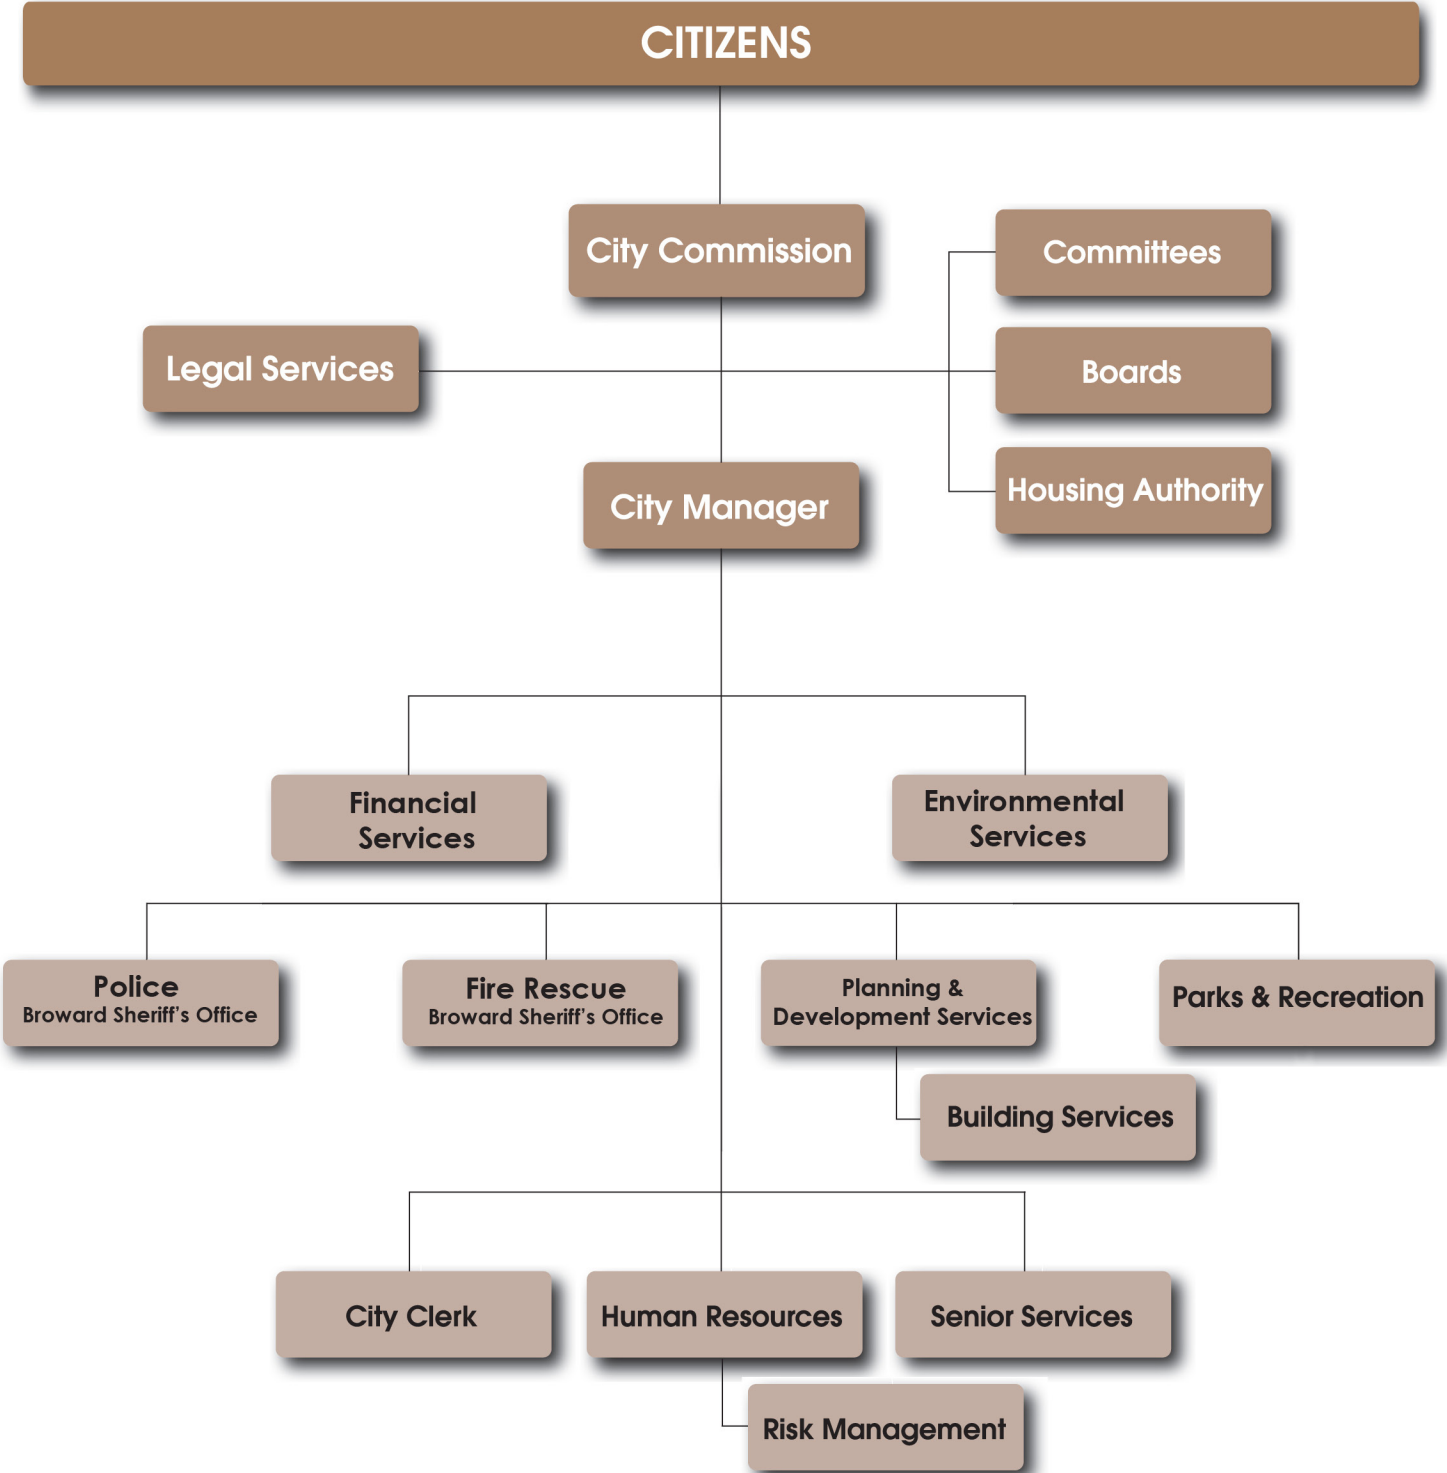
CITIZENS

City Commission

Committees

Legal Services

Boards

Housing Authority

City Manager

Financial Services

Environmental Services

Police
Broward Sheriff's Office

Fire Rescue
Broward Sheriff's Office

Planning & Development Services

Parks & Recreation

Building Services

City Clerk

Human Resources

Senior Services

Risk Management